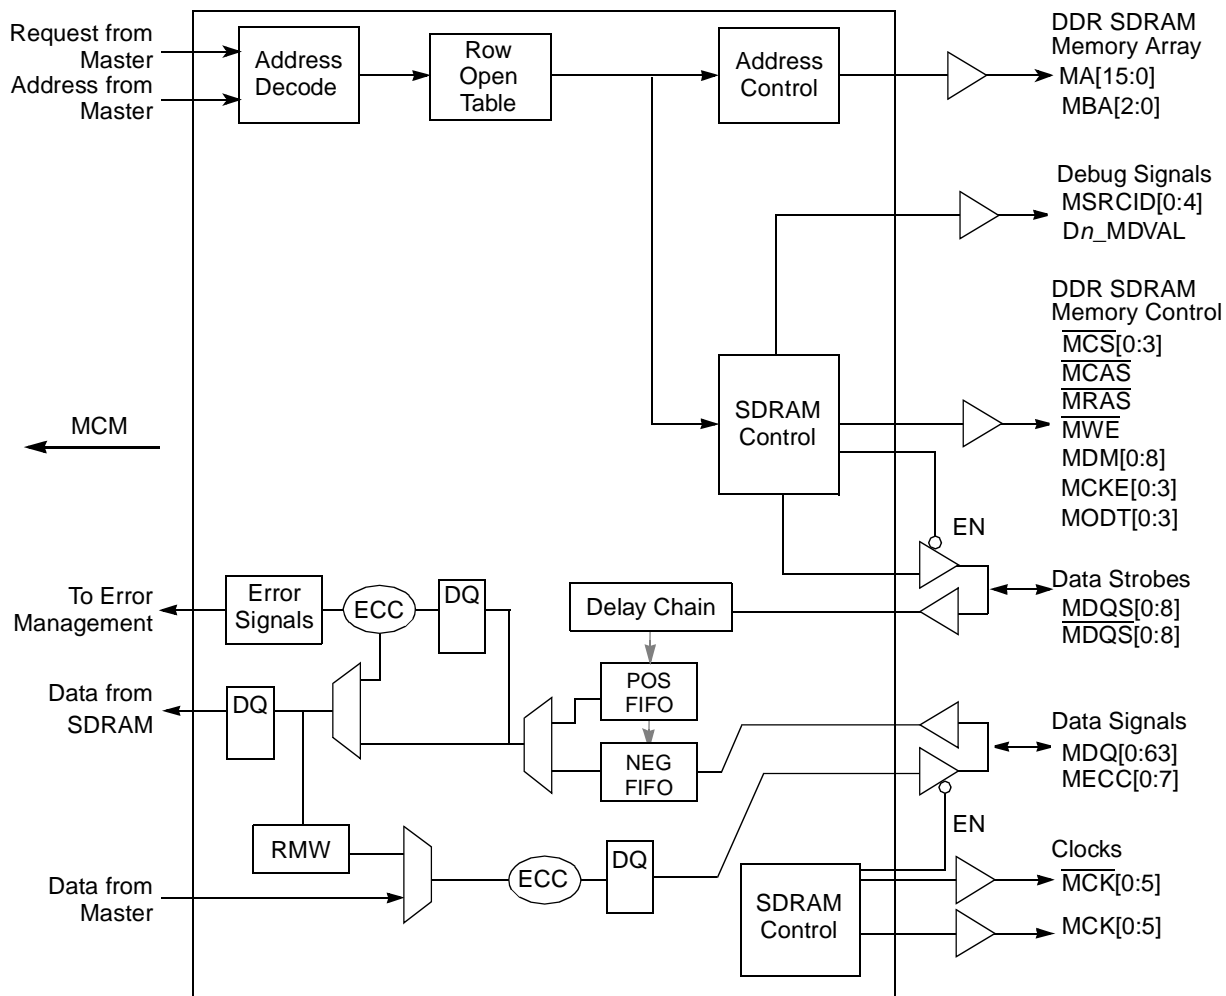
Request from Master
Address from Master

Address Decode

Row Open Table

Address Control

DDR SDRAM Memory Array
MA[15:0]
MBA[2:0]

Debug Signals
MSRCID[0:4]
D*n*_MDVAL

DDR SDRAM Memory Control
$\overline{MCS}$[0:3]
$\overline{MCAS}$
$\overline{MRAS}$
$\overline{MWE}$
MDM[0:8]
MCKE[0:3]
MODT[0:3]

MCM

SDRAM Control

EN

To Error Management

Error Signals

ECC

DQ

Delay Chain

Data Strobes
MDQS[0:8]
$\overline{MDQS}$[0:8]

Data from SDRAM

DQ

POS FIFO

NEG FIFO

Data Signals
MDQ[0:63]
MECC[0:7]

EN

RMW

Data from Master

ECC

DQ

SDRAM Control

Clocks
$\overline{MCK}$[0:5]
MCK[0:5]